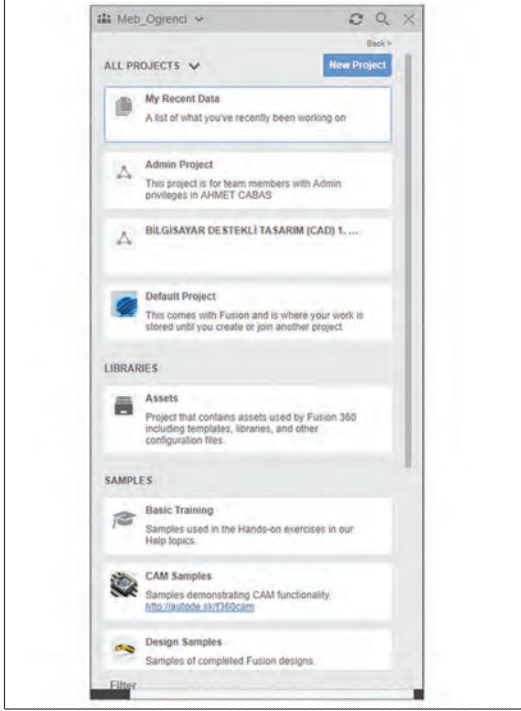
Meb_Ogrenci

Back >

ALL PROJECTS

New Project

My Recent Data
A list of what you've recently been working on

Admin Project
This project is for team members with Admin privileges in AHMET CABAS

BİLGİSAYAR DESTEKLİ TASARIM (CAD) 1. ...

Default Project
This comes with Fusion and is where your work is stored until you create or join another project

LIBRARIES

Assets
Project that contains assets used by Fusion 360 including templates, libraries, and other configuration files.

SAMPLES

Basic Training
Samples used in the Hands-on exercises in our Help topics.

CAM Samples
Samples demonstrating CAM functionality.
http://autode.sk/f360cam

Design Samples
Samples of completed Fusion designs.

Filter